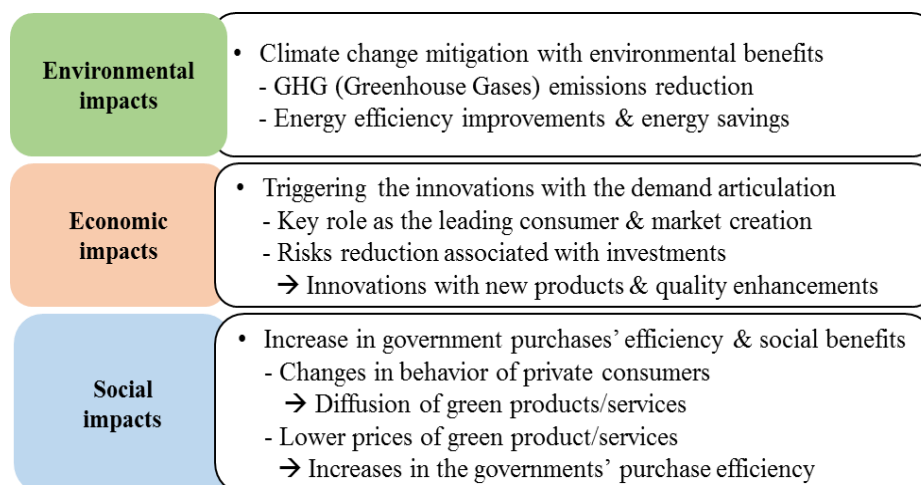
Environmental impacts

• Climate change mitigation with environmental benefits
- GHG (Greenhouse Gases) emissions reduction
- Energy efficiency improvements & energy savings

Economic impacts

• Triggering the innovations with the demand articulation
- Key role as the leading consumer & market creation
- Risks reduction associated with investments
→ Innovations with new products & quality enhancements

Social impacts

• Increase in government purchases' efficiency & social benefits
- Changes in behavior of private consumers
→ Diffusion of green products/services
- Lower prices of green product/services
→ Increases in the governments' purchase efficiency